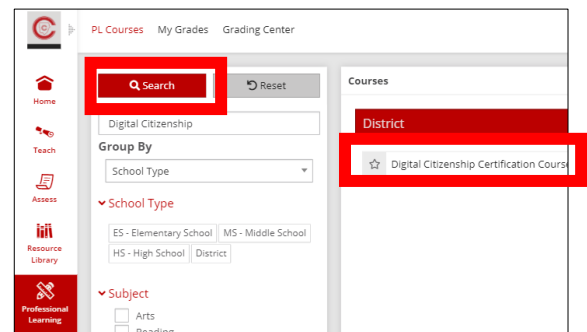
PL Courses My Grades Grading Center

Home

Teach

Assess

Resource Library

Professional Learning

Search

Reset

Digital Citizenship

Group By

School Type

School Type

ES - Elementary School

MS - Middle School

HS - High School

District

Subject

Arts

Reading

Courses

District

Digital Citizenship Certification Course